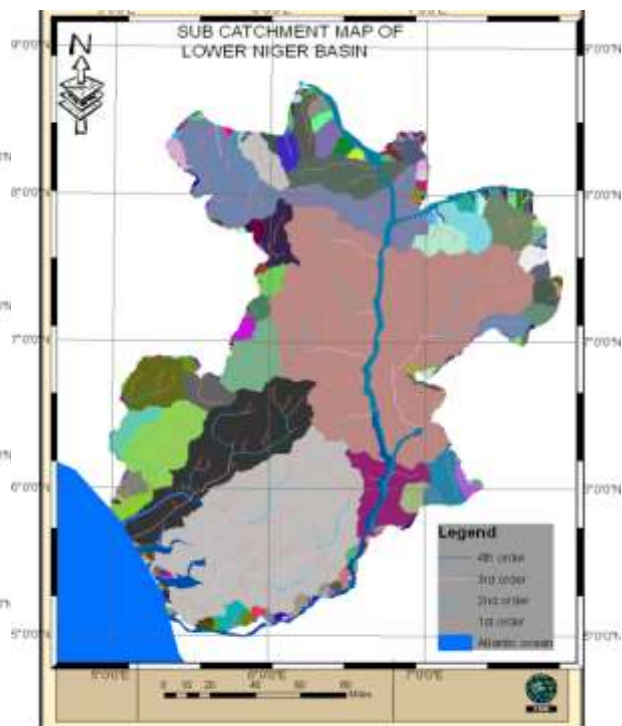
SUB CATCHMENT MAP OF LOWER NIGER BASIN

N

9°0'0"N
9°0'0"N
8°0'0"N
8°0'0"N
7°0'0"N
7°0'0"N
6°0'0"N
6°0'0"N
5°0'0"N
5°0'0"N

Legend
4th order
3rd order
2nd order
1st order
Atlantic ocean

6°0'0"E
6°0'0"E
7°0'0"E

0 10 20 40 60 80 Miles